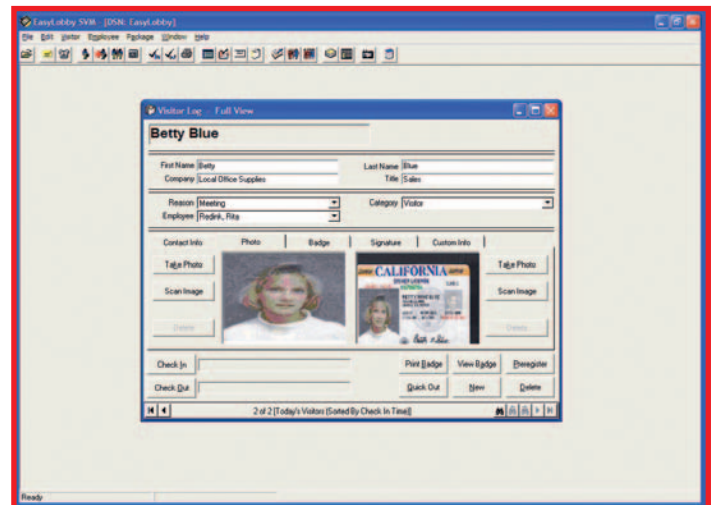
EasyLobby SVM - [DSN: EasyLobby]

File Edit Visitor Employee Package Window Help

Visitor Log - Full View

Betty Blue

First Name Betty
Last Name Blue
Company Local Office Supplies
Title Sales

Reason Meeting
Category Visitor
Employee Redink, Rita

Contact Info | Photo | Badge | Signature | Custom Info

Take Photo
Scan Image
Delete

CALIFORNIA

Take Photo
Scan Image
Delete

Check In
Check Out
Print Badge
View Badge
Preregister
Quick Out
New
Delete

2 of 2 [Today's Visitors (Sorted By Check In Time)]

Ready